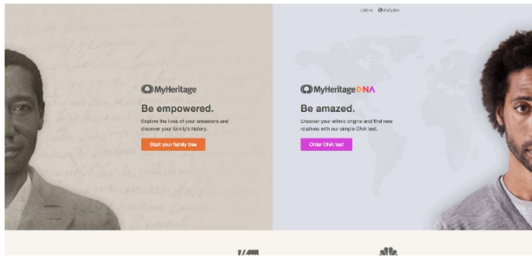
Log in English

MyHeritage

Be empowered.

Explore the lives of your ancestors and discover your family's history.

Start your family tree

MyHeritage DNA

Be amazed.

Uncover your ethnic origins and find new relatives with our simple DNA test.

Order DNA test